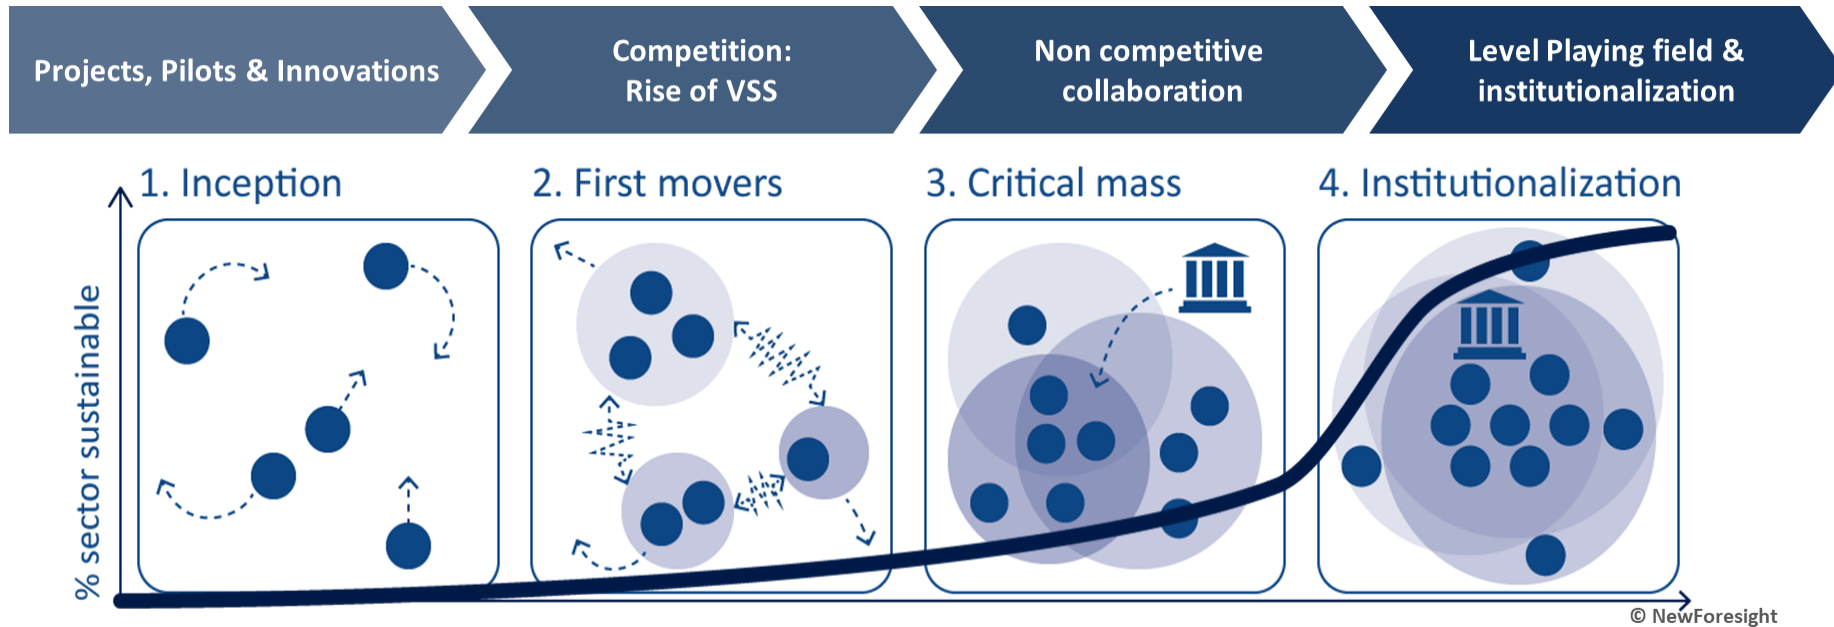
Projects, Pilots & Innovations

Competition: Rise of VSS

Non competitive collaboration

Level Playing field & institutionalization

1. Inception

2. First movers

3. Critical mass

4. Institutionalization

% sector sustainable

© NewForesight